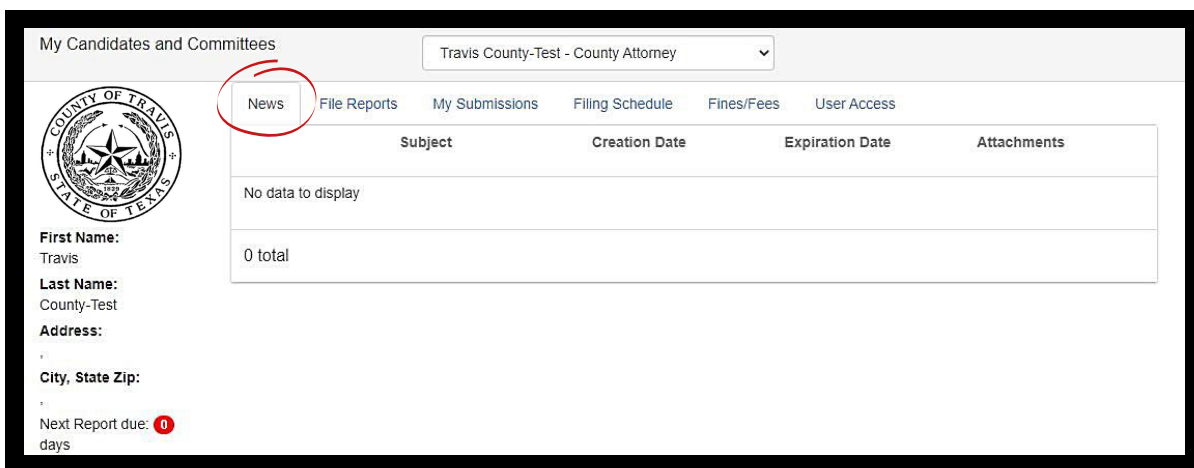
My Candidates and Committees

Travis County-Test - County Attorney

COUNTY OF TRAVIS
1840
STATE OF TEXAS

First Name:
Travis
Last Name:
County-Test
Address:
,
City, State Zip:
,
Next Report due: 0 days

News File Reports My Submissions Filing Schedule Fines/Fees User Access

| Subject | Creation Date | Expiration Date | Attachments |
|---|---|---|---|
| No data to display | | | |

0 total